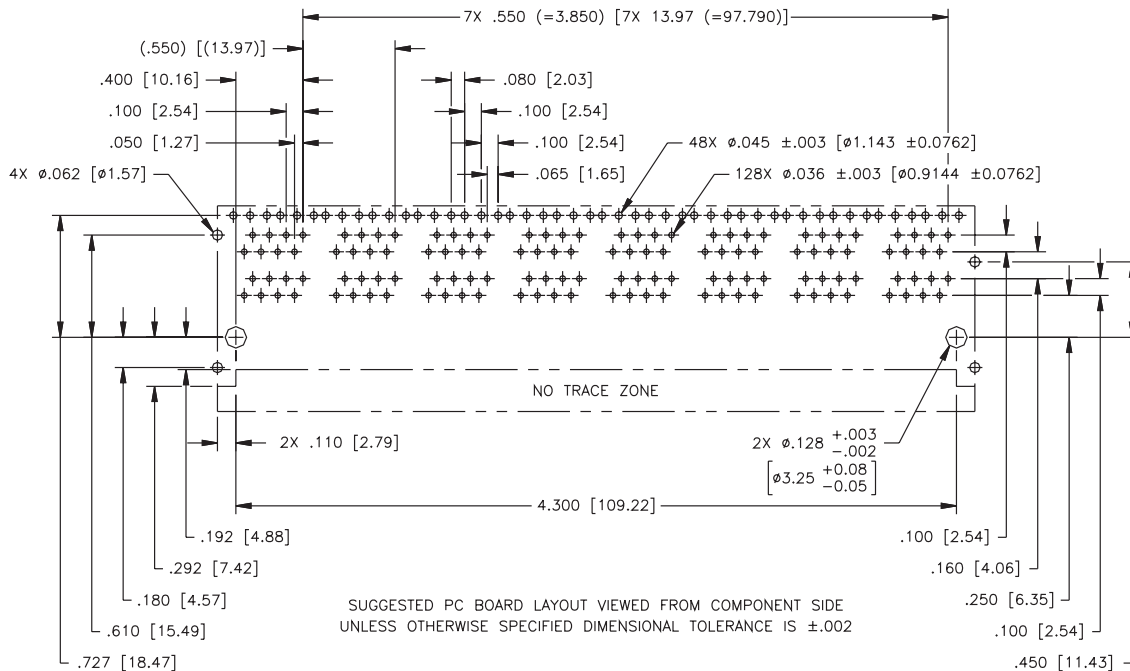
7X .550 (=3.850) [7X 13.97 (=97.790)]

(.550) [(13.97)]

.400 [10.16]

.100 [2.54]

.050 [1.27]

4X ø.062 [ø1.57]

.080 [2.03]

.100 [2.54]

.100 [2.54]

.065 [1.65]

48X ø.045 ±.003 [ø1.143 ±0.0762]

128X ø.036 ±.003 [ø0.9144 ±0.0762]

NO TRACE ZONE

2X .110 [2.79]

2X ø.128 $^{+.003}_{-.002}$

$\left[ø3.25 \, ^{+0.08}_{-0.05}\right]$

4.300 [109.22]

.192 [4.88]

.292 [7.42]

.180 [4.57]

.610 [15.49]

.727 [18.47]

.100 [2.54]

.160 [4.06]

.250 [6.35]

.100 [2.54]

.450 [11.43]

SUGGESTED PC BOARD LAYOUT VIEWED FROM COMPONENT SIDE
UNLESS OTHERWISE SPECIFIED DIMENSIONAL TOLERANCE IS ±.002